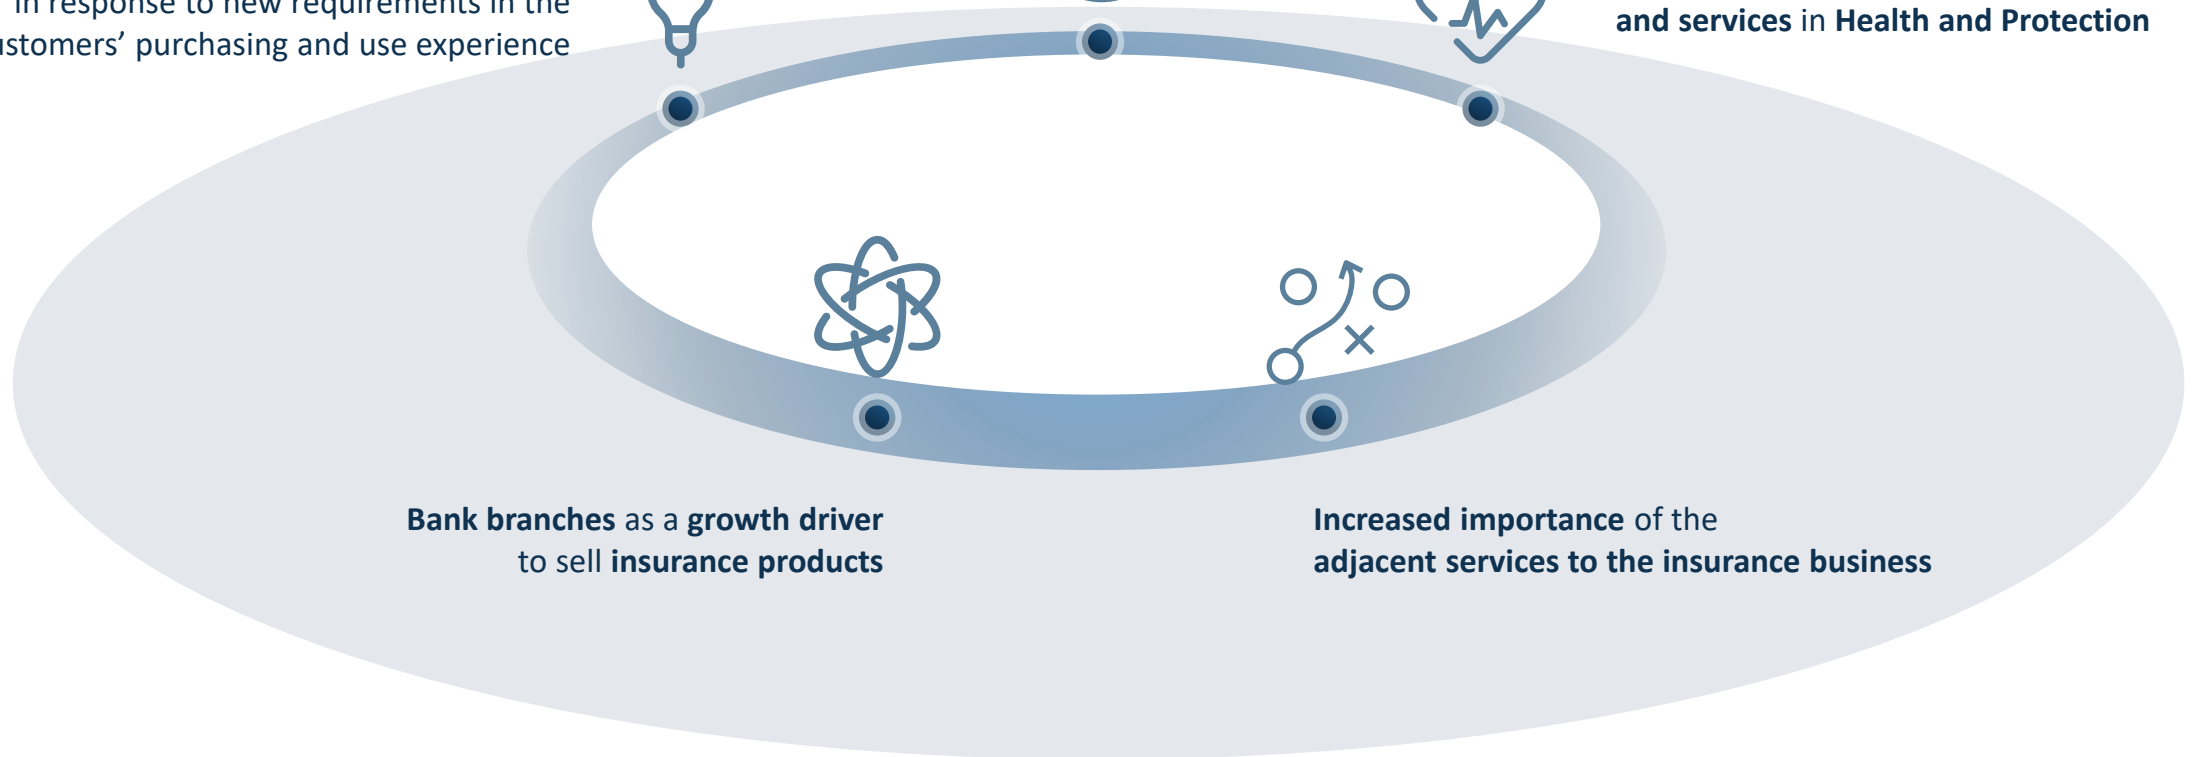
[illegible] in response to new requirements in the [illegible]stomers' purchasing and use experience

and services in Health and Protection

Bank branches as a growth driver to sell insurance products

Increased importance of the adjacent services to the insurance business